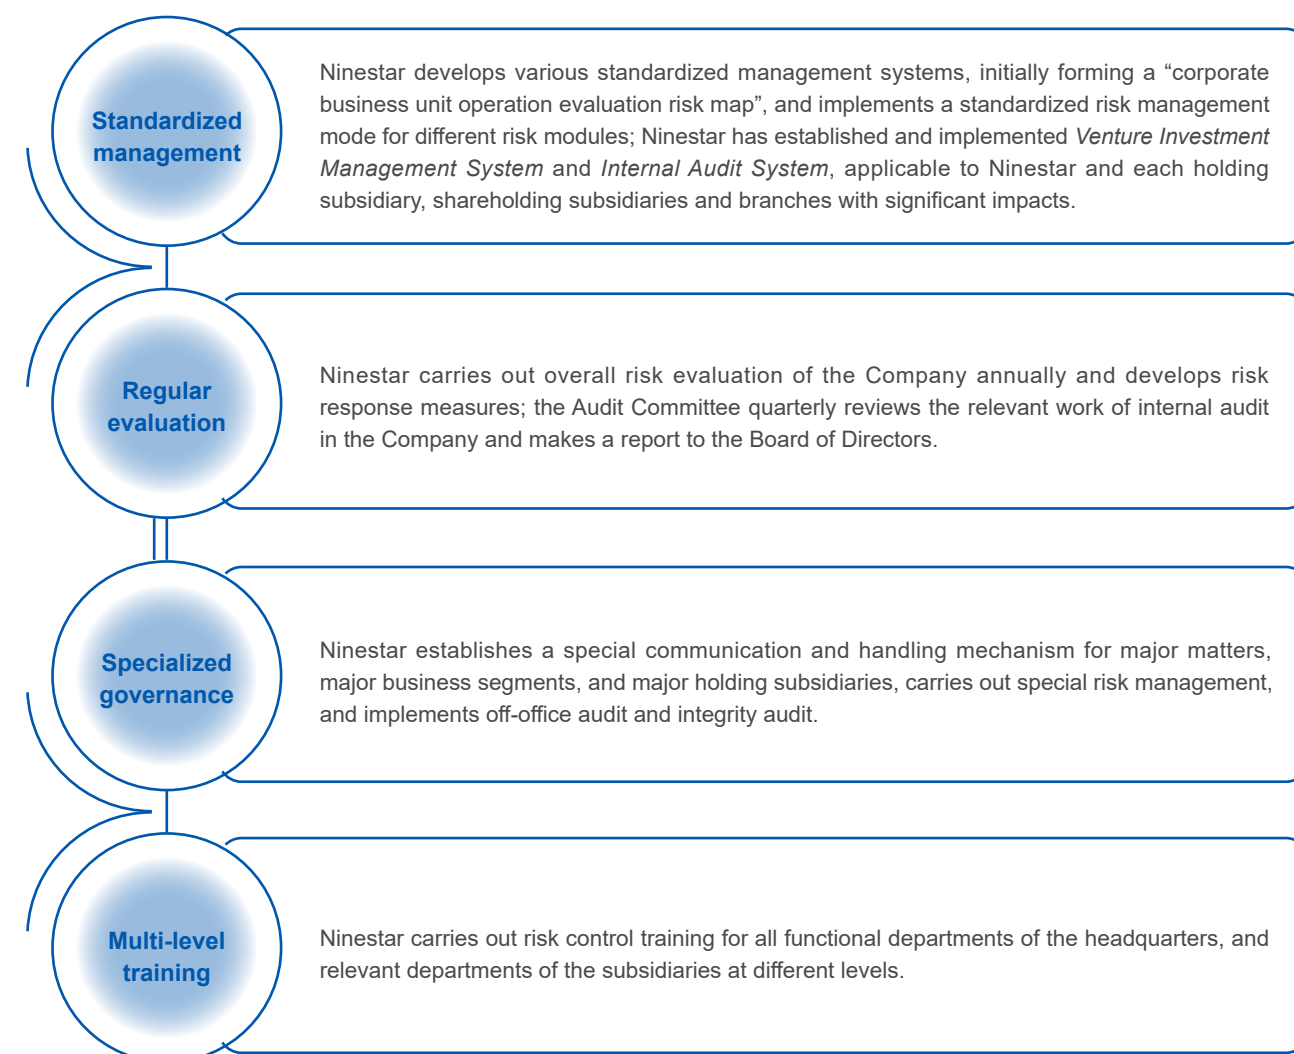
Standardized management

Ninestar develops various standardized management systems, initially forming a “corporate business unit operation evaluation risk map”, and implements a standardized risk management mode for different risk modules; Ninestar has established and implemented Venture Investment Management System and Internal Audit System, applicable to Ninestar and each holding subsidiary, shareholding subsidiaries and branches with significant impacts.

Regular evaluation

Ninestar carries out overall risk evaluation of the Company annually and develops risk response measures; the Audit Committee quarterly reviews the relevant work of internal audit in the Company and makes a report to the Board of Directors.

Specialized governance

Ninestar establishes a special communication and handling mechanism for major matters, major business segments, and major holding subsidiaries, carries out special risk management, and implements off-office audit and integrity audit.

Multi-level training

Ninestar carries out risk control training for all functional departments of the headquarters, and relevant departments of the subsidiaries at different levels.